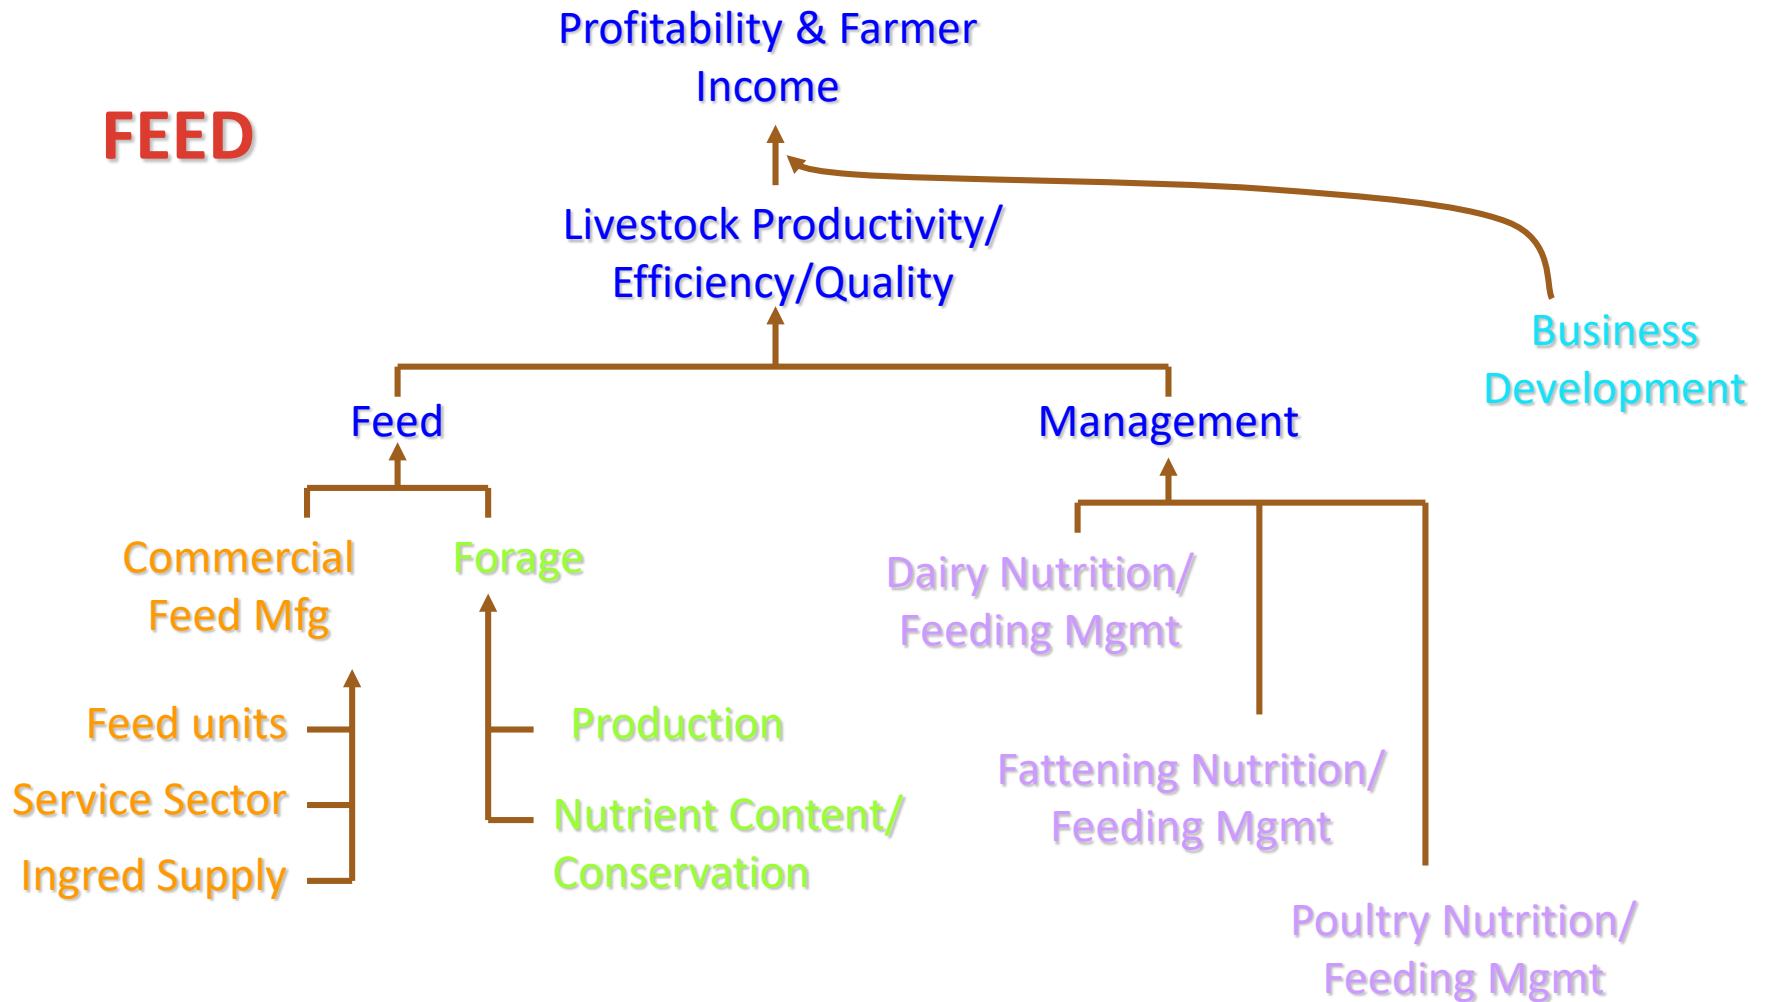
Profitability & Farmer Income

FEED

Livestock Productivity/ Efficiency/Quality

Business Development

Feed

Management

Commercial Feed Mfg

Forage

Dairy Nutrition/ Feeding Mgmt

Feed units

Service Sector

Ingred Supply

Production

Nutrient Content/ Conservation

Fattening Nutrition/ Feeding Mgmt

Poultry Nutrition/ Feeding Mgmt